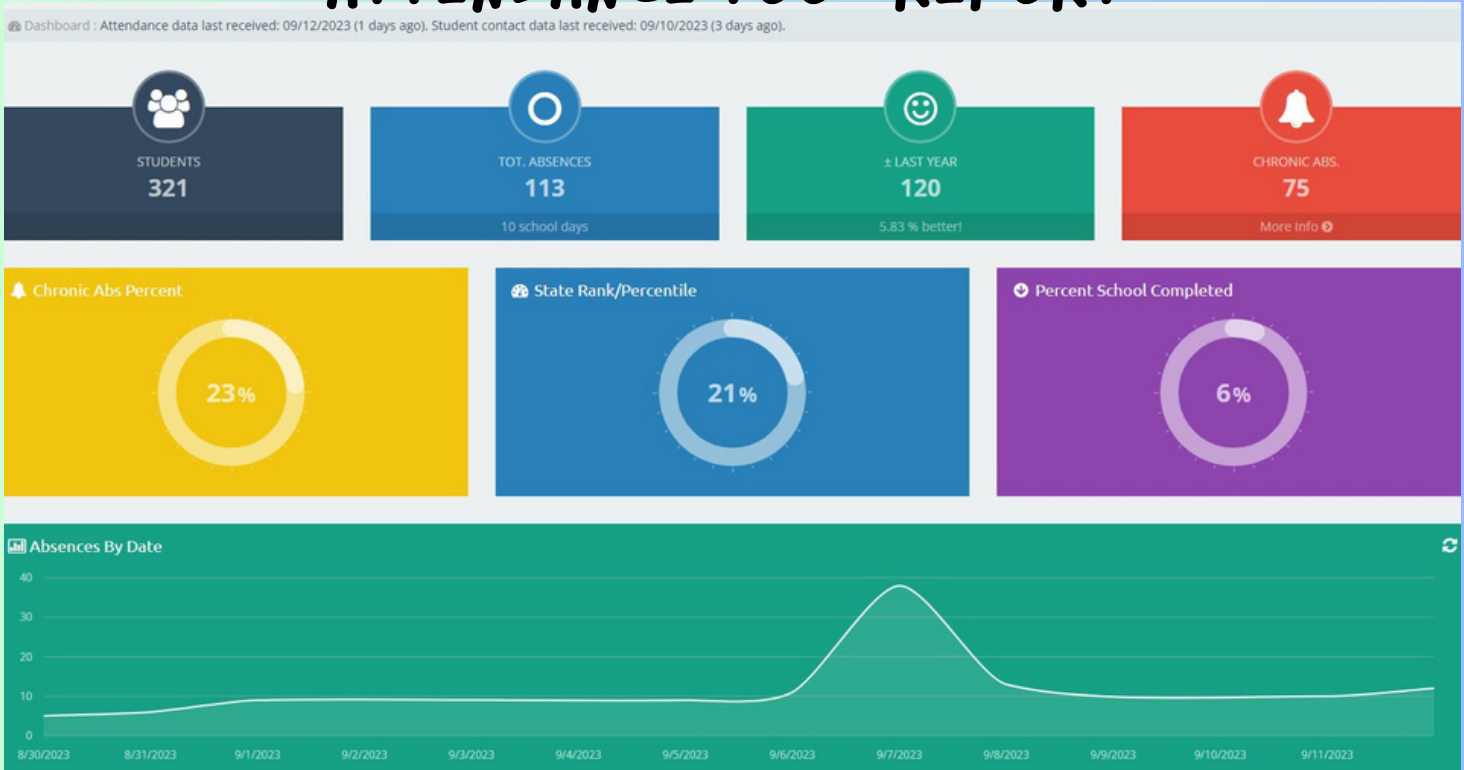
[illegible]

Dashboard : Attendance data last received: 09/12/2023 (1 days ago). Student contact data last received: 09/10/2023 (3 days ago).

STUDENTS
321

TOT. ABSENCES
113
10 school days

± LAST YEAR
120
5.83 % better!

CHRONIC ABS.
75
More Info

Chronic Abs Percent
23%

State Rank/Percentile
21%

Percent School Completed
6%

Absences By Date
40
30
20
10
0
8/30/2023 8/31/2023 9/1/2023 9/2/2023 9/3/2023 9/4/2023 9/5/2023 9/6/2023 9/7/2023 9/8/2023 9/9/2023 9/10/2023 9/11/2023